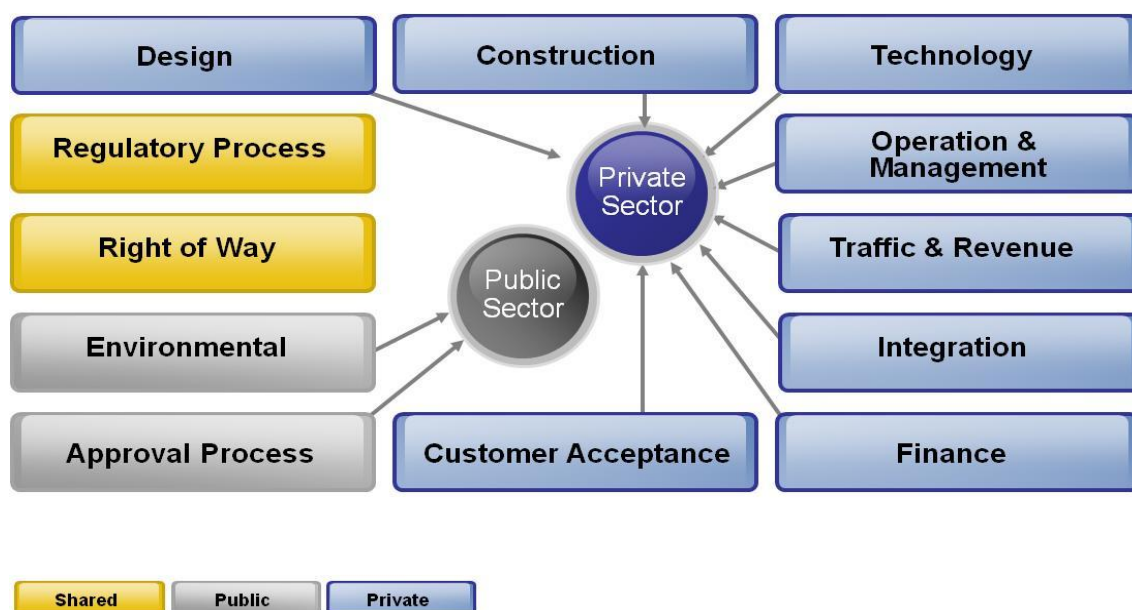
Design

Construction

Technology

Regulatory Process

Private Sector

Operation & Management

Right of Way

Public Sector

Traffic & Revenue

Environmental

Integration

Approval Process

Customer Acceptance

Finance

Shared

Public

Private